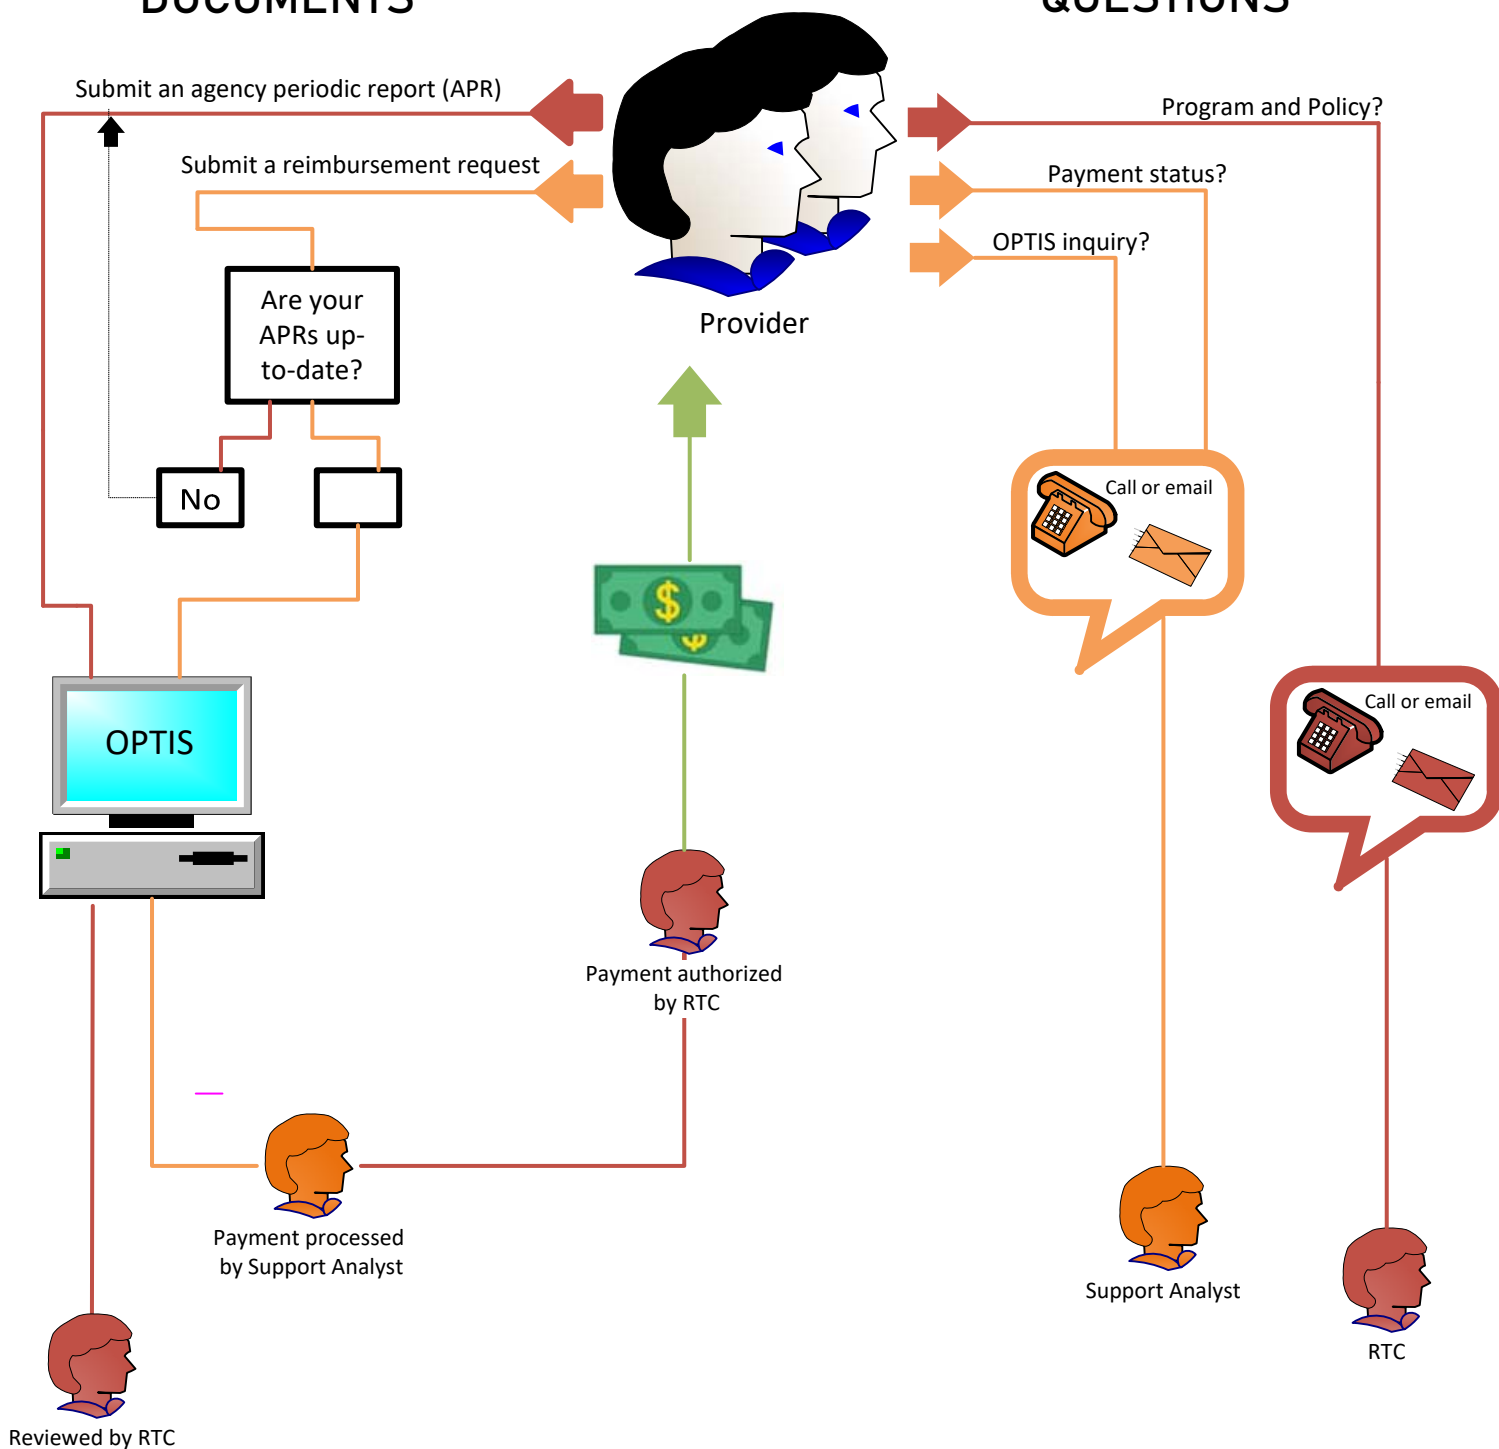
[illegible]

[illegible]

Submit an agency periodic report (APR)

Submit a reimbursement request

Are your APRs up-to-date?

No

Provider

Program and Policy?

Payment status?

OPTIS inquiry?

Call or email

Call or email

OPTIS

Payment authorized by RTC

Payment processed by Support Analyst

Support Analyst

RTC

Reviewed by RTC